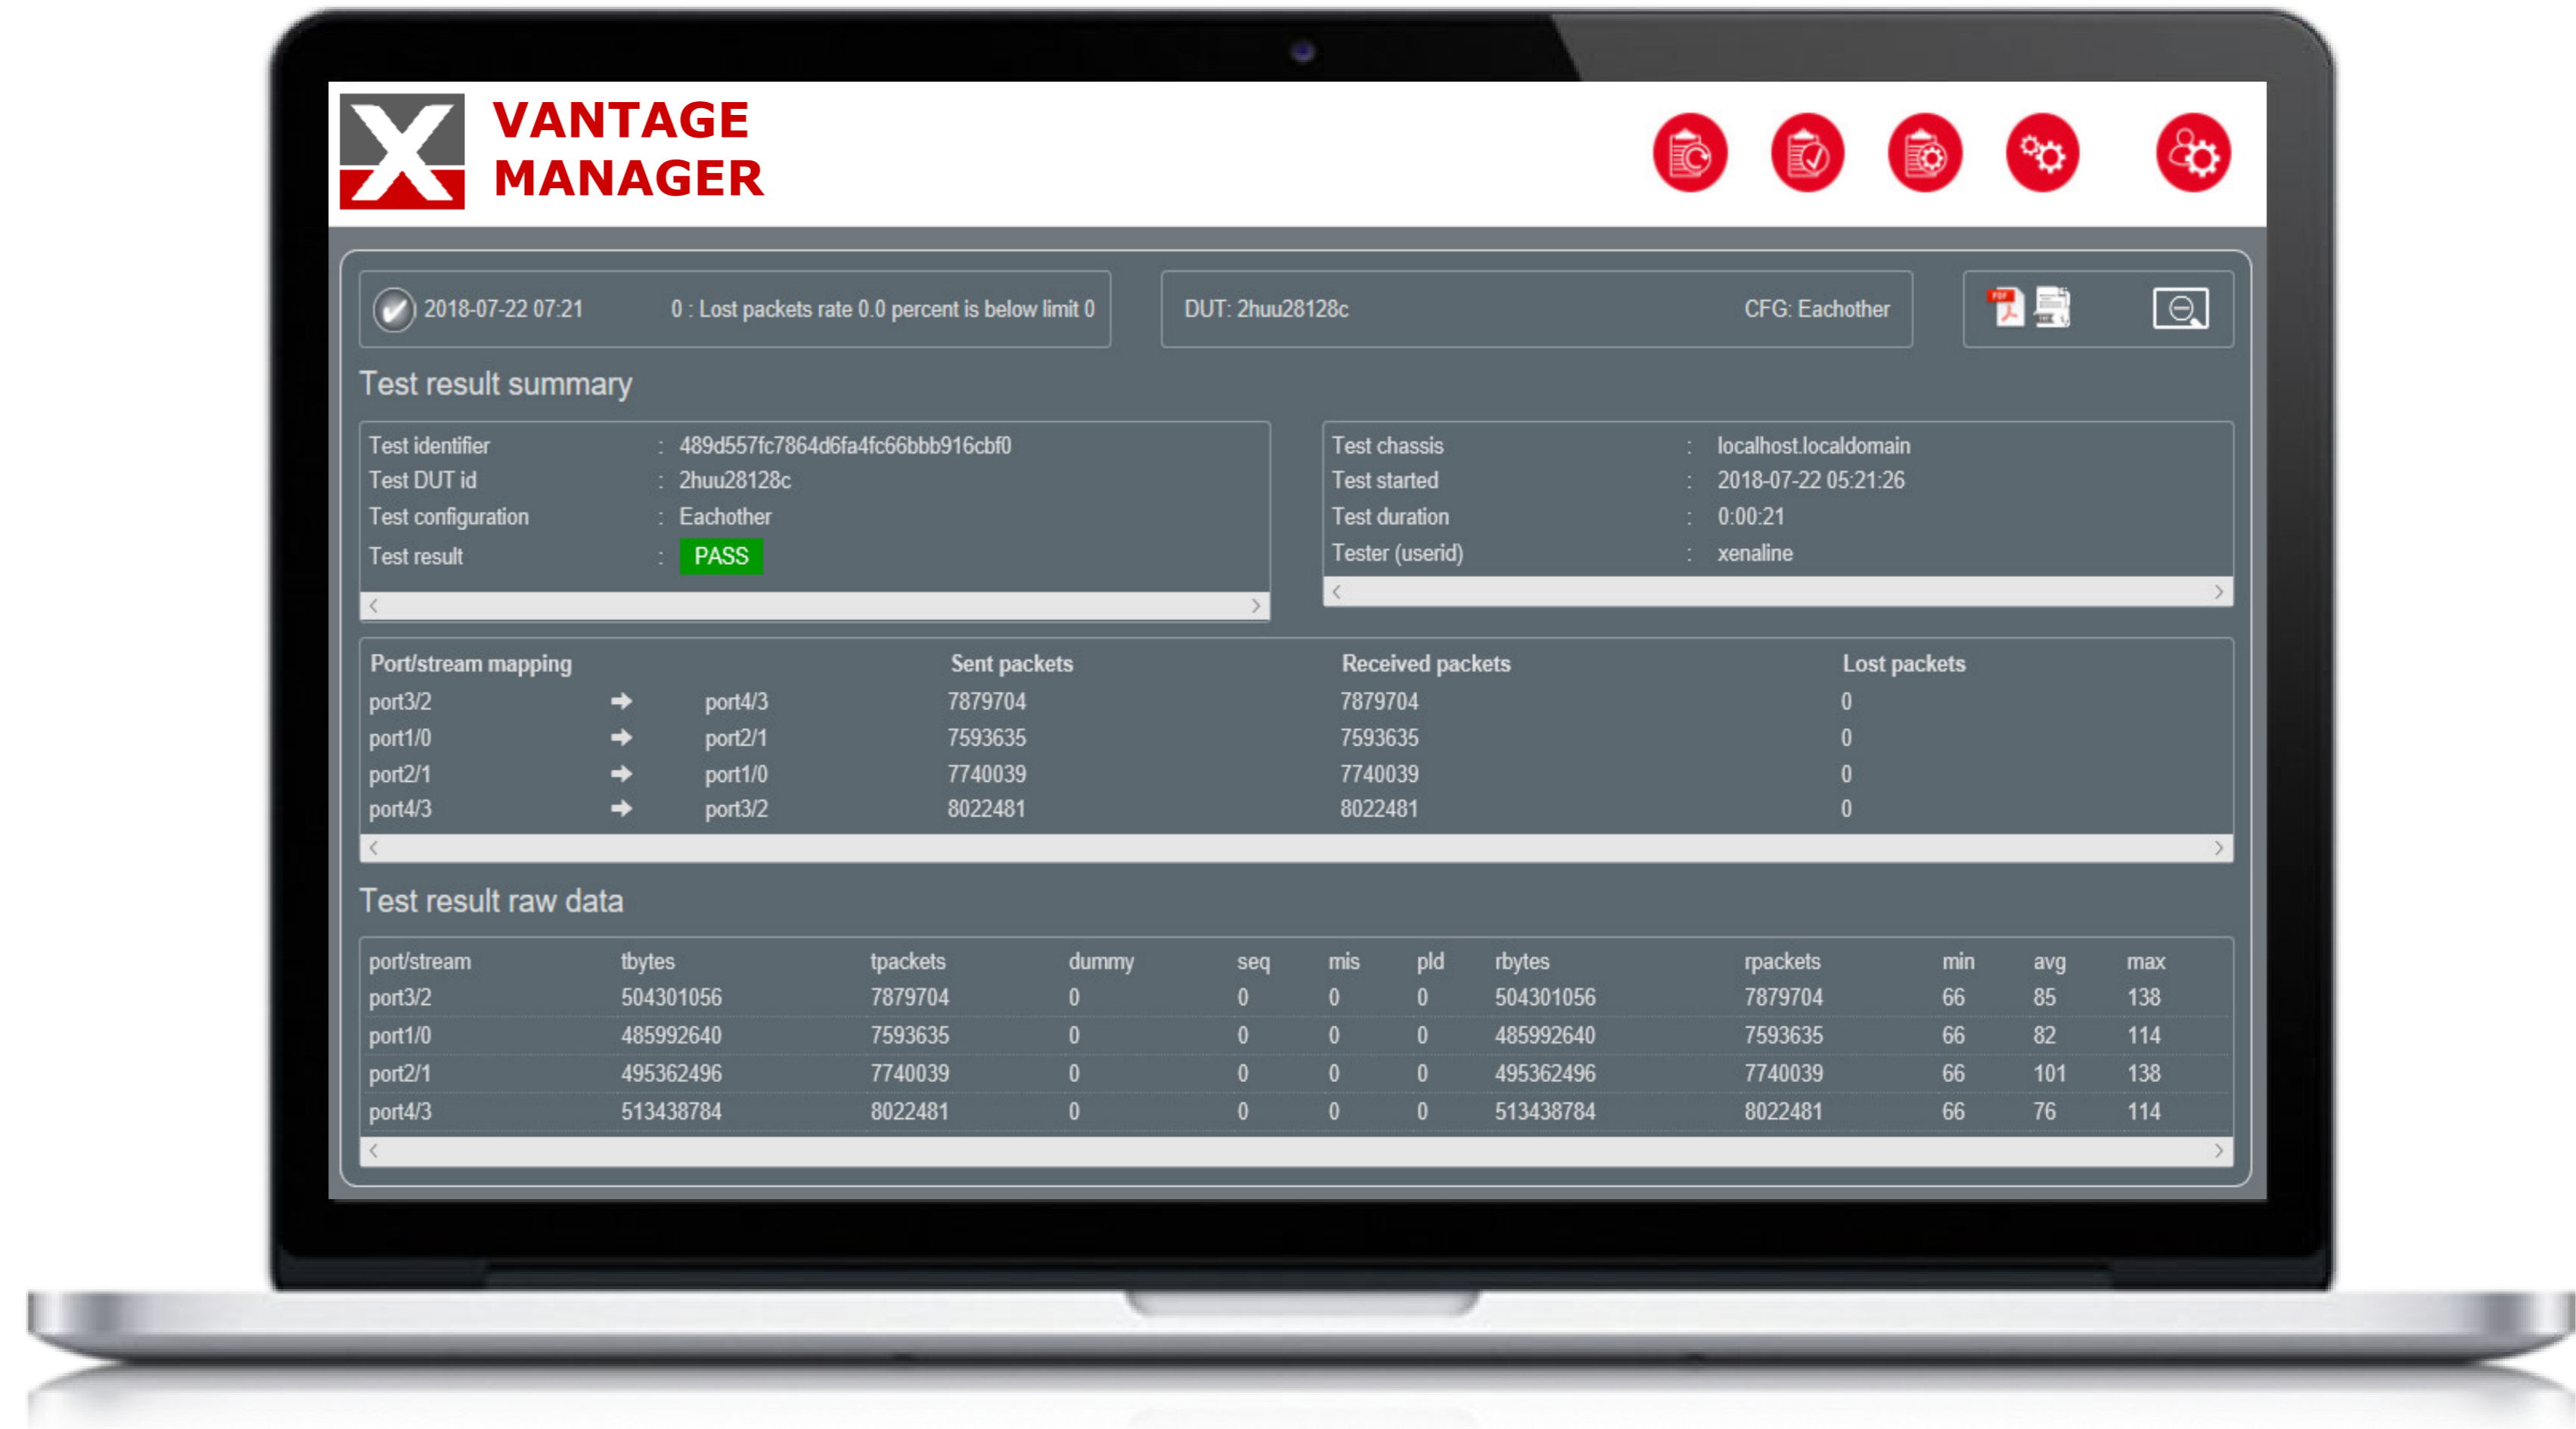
VANTAGE MANAGER

2018-07-22 07:21 0 : Lost packets rate 0.0 percent is below limit 0

DUT: 2huu28128c CFG: Eachother

Test result summary

Test identifier : 489d557fc7864d6fa4fc66bbb916cbf0
Test DUT id : 2huu28128c
Test configuration : Eachother
Test result : PASS

Test chassis : localhost.localdomain
Test started : 2018-07-22 05:21:26
Test duration : 0:00:21
Tester (userid) : xenaline

| Port/stream mapping | | | Sent packets | Received packets | Lost packets |
|---|---|---|---|---|---|
| port3/2 | ➔ | port4/3 | 7879704 | 7879704 | 0 |
| port1/0 | ➔ | port2/1 | 7593635 | 7593635 | 0 |
| port2/1 | ➔ | port1/0 | 7740039 | 7740039 | 0 |
| port4/3 | ➔ | port3/2 | 8022481 | 8022481 | 0 |

Test result raw data

| port/stream | tbytes | tpackets | dummy | seq | mis | pld | rbytes | rpackets | min | avg | max |
|---|---|---|---|---|---|---|---|---|---|---|---|
| port3/2 | 504301056 | 7879704 | 0 | 0 | 0 | 0 | 504301056 | 7879704 | 66 | 85 | 138 |
| port1/0 | 485992640 | 7593635 | 0 | 0 | 0 | 0 | 485992640 | 7593635 | 66 | 82 | 114 |
| port2/1 | 495362496 | 7740039 | 0 | 0 | 0 | 0 | 495362496 | 7740039 | 66 | 101 | 138 |
| port4/3 | 513438784 | 8022481 | 0 | 0 | 0 | 0 | 513438784 | 8022481 | 66 | 76 | 114 |